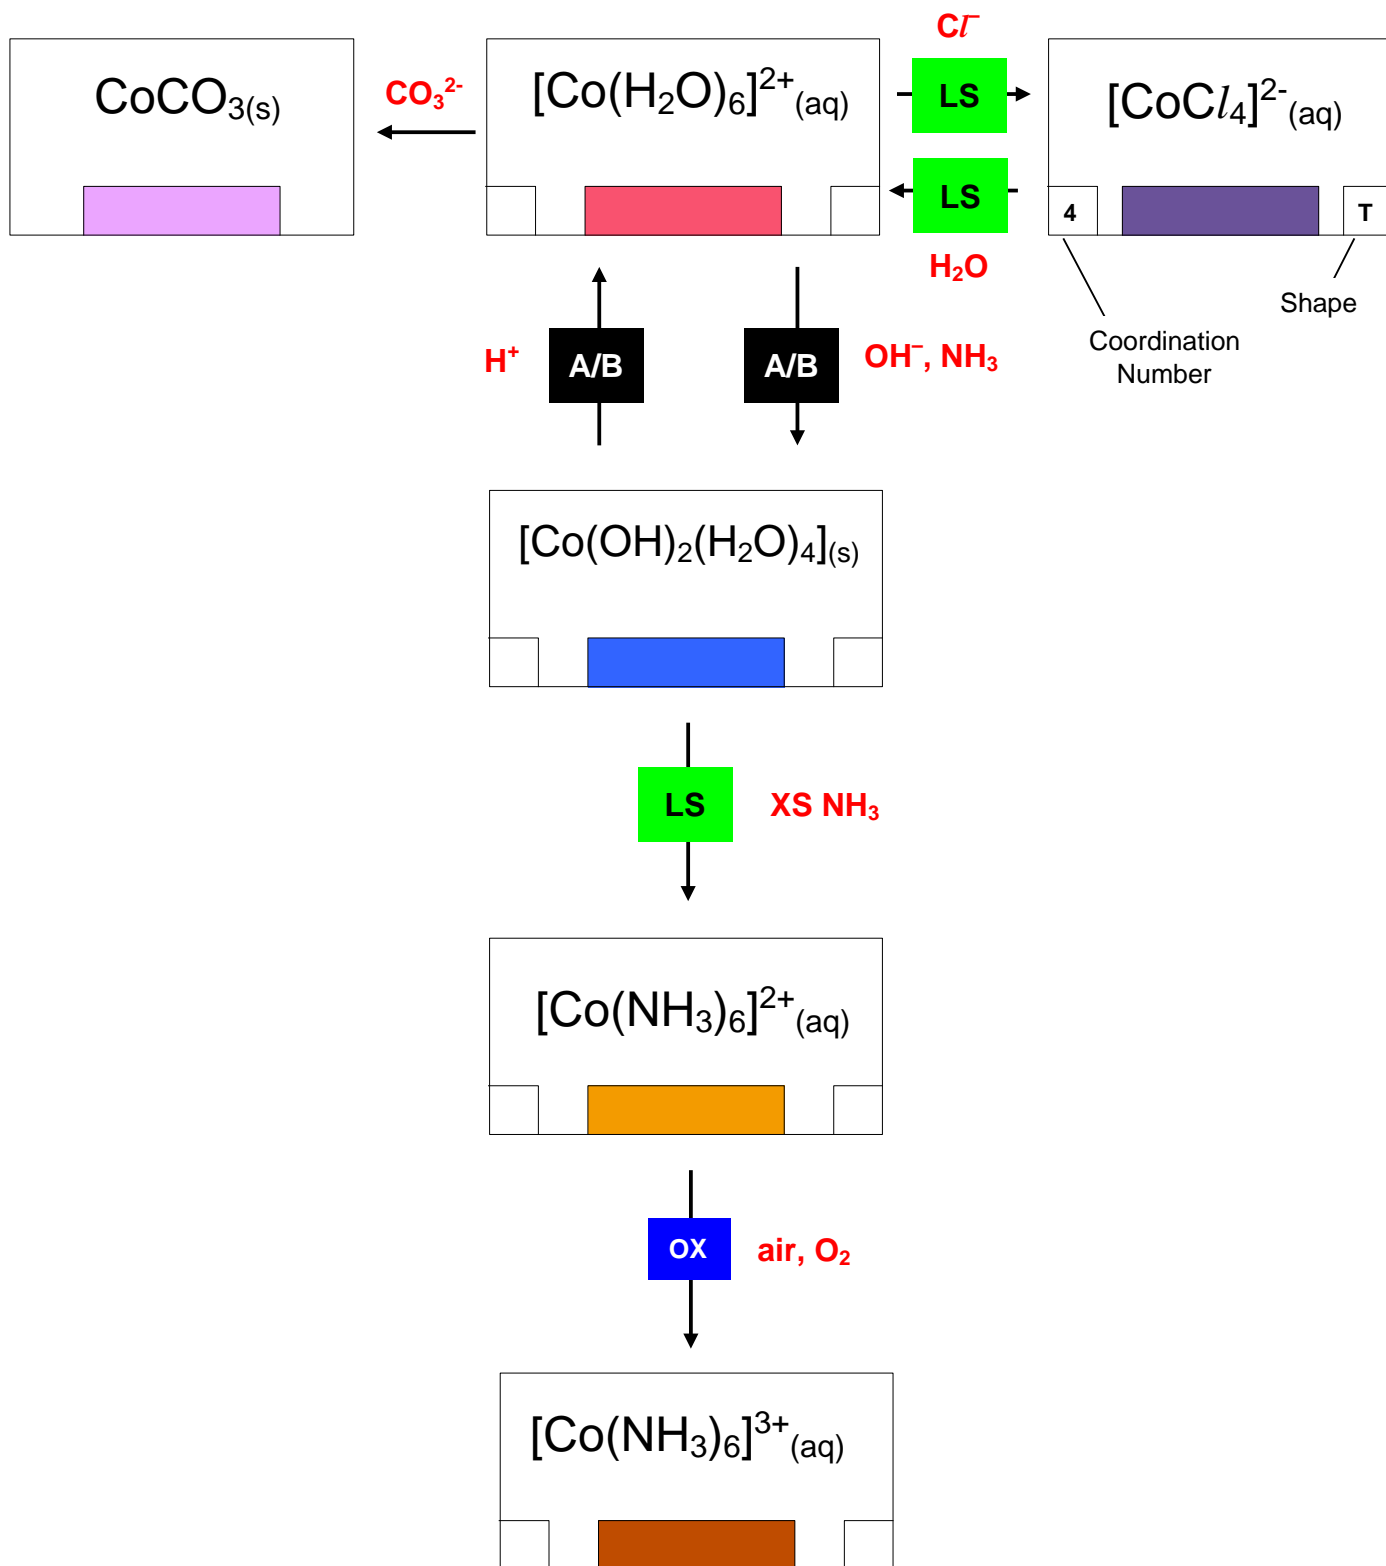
$CoCO_{3(s)}$

$CO_3^{2-}$

$[Co(H_2O)_6]^{2+}{}_{(aq)}$

$Cl^-$

LS

LS

$H_2O$

$[CoCl_4]^{2-}{}_{(aq)}$

4

T

Shape

Coordination Number

$H^+$

A/B

A/B

$OH^-$, $NH_3$

$[Co(OH)_2(H_2O)_4]_{(s)}$

LS

XS $NH_3$

$[Co(NH_3)_6]^{2+}{}_{(aq)}$

OX

air, $O_2$

$[Co(NH_3)_6]^{3+}{}_{(aq)}$